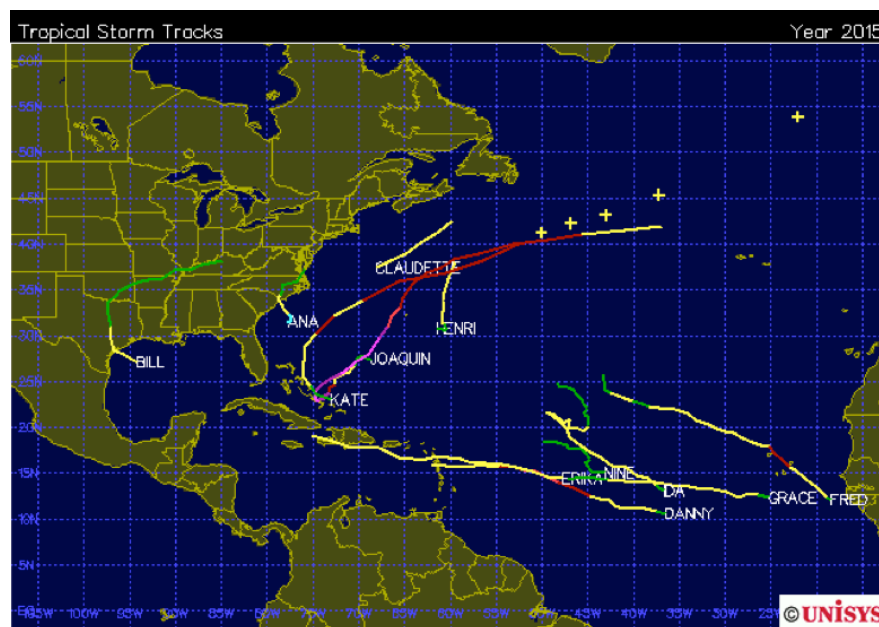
Tropical Storm Tracks

Year 2015

60N
55N
50N
45N
40N
35N
30N
25N
20N
15N
10N
5N
EQ

105W 100W 95W 90W 85W 80W 75W 70W 65W 60W 55W 50W 45W 40W 35W 30W 25W

CLAUDETTE
ANA
HENRI
BILL
JOAQUIN
KATE
ERIKA
NINE
DA
DANNY
GRACE
FRED

© UNISYS